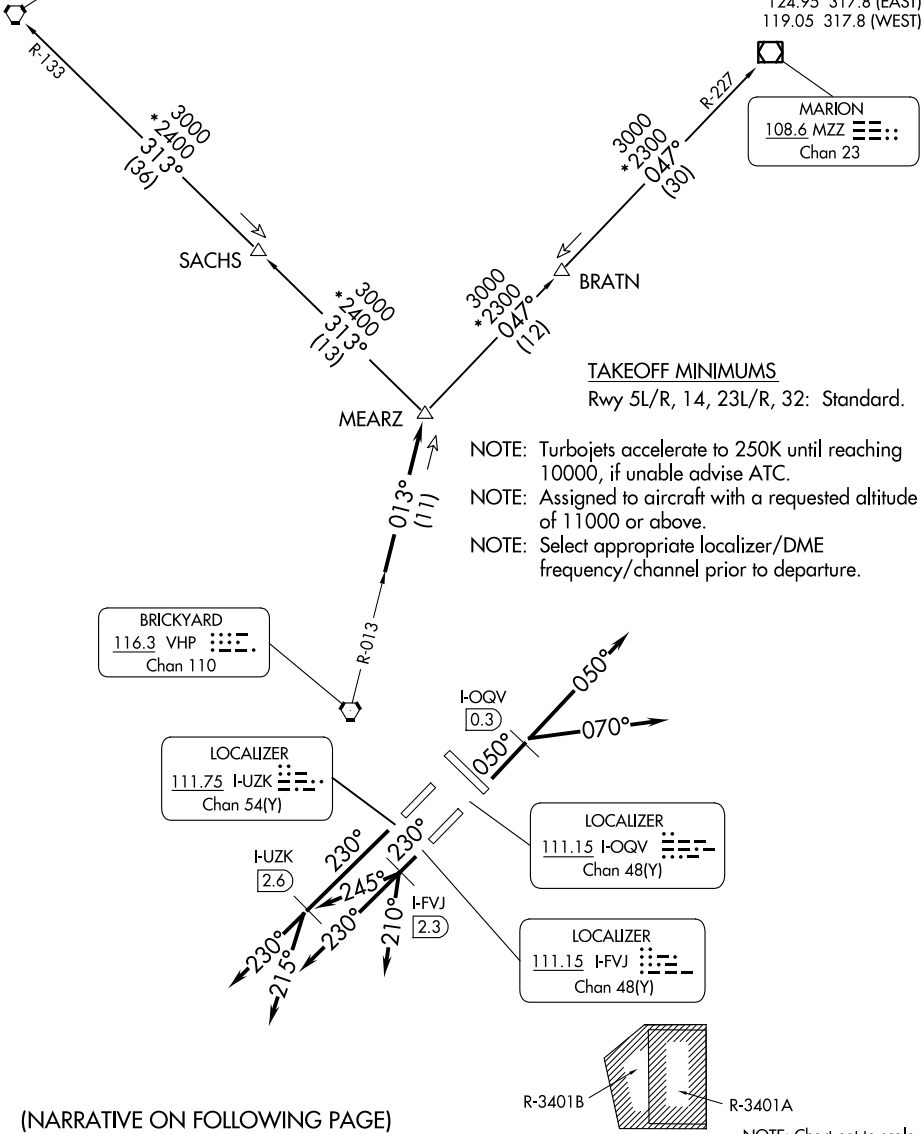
124.95 317.8 (EAST)
119.05 317.8 (WEST)

R-133

3000
*2400
313°
(36)

R-227

MARION
108.6 MZZ
Chan 23

3000
*2300
047°
(30)

SACHS

3000
*2400
313°
(13)

3000
*2300
047°
(12)

BRATN

TAKEOFF MINIMUMS
Rwy 5L/R, 14, 23L/R, 32: Standard.

MEARZ

NOTE: Turbojets accelerate to 250K until reaching 10000, if unable advise ATC.
NOTE: Assigned to aircraft with a requested altitude of 11000 or above.
NOTE: Select appropriate localizer/DME frequency/channel prior to departure.

013°
(11)

BRICKYARD
116.3 VHP
Chan 110

R-013

I-OQV
0.3

050°

050°

070°

LOCALIZER
111.75 I-UZK
Chan 54(Y)

LOCALIZER
111.15 I-OQV
Chan 48(Y)

230°

230°

I-UZK
2.6

245°

I-FVJ
2.3

230°

210°

230°

215°

LOCALIZER
111.15 I-FVJ
Chan 48(Y)

R-3401B

R-3401A

(NARRATIVE ON FOLLOWING PAGE)

NOTE: Chart not to scale